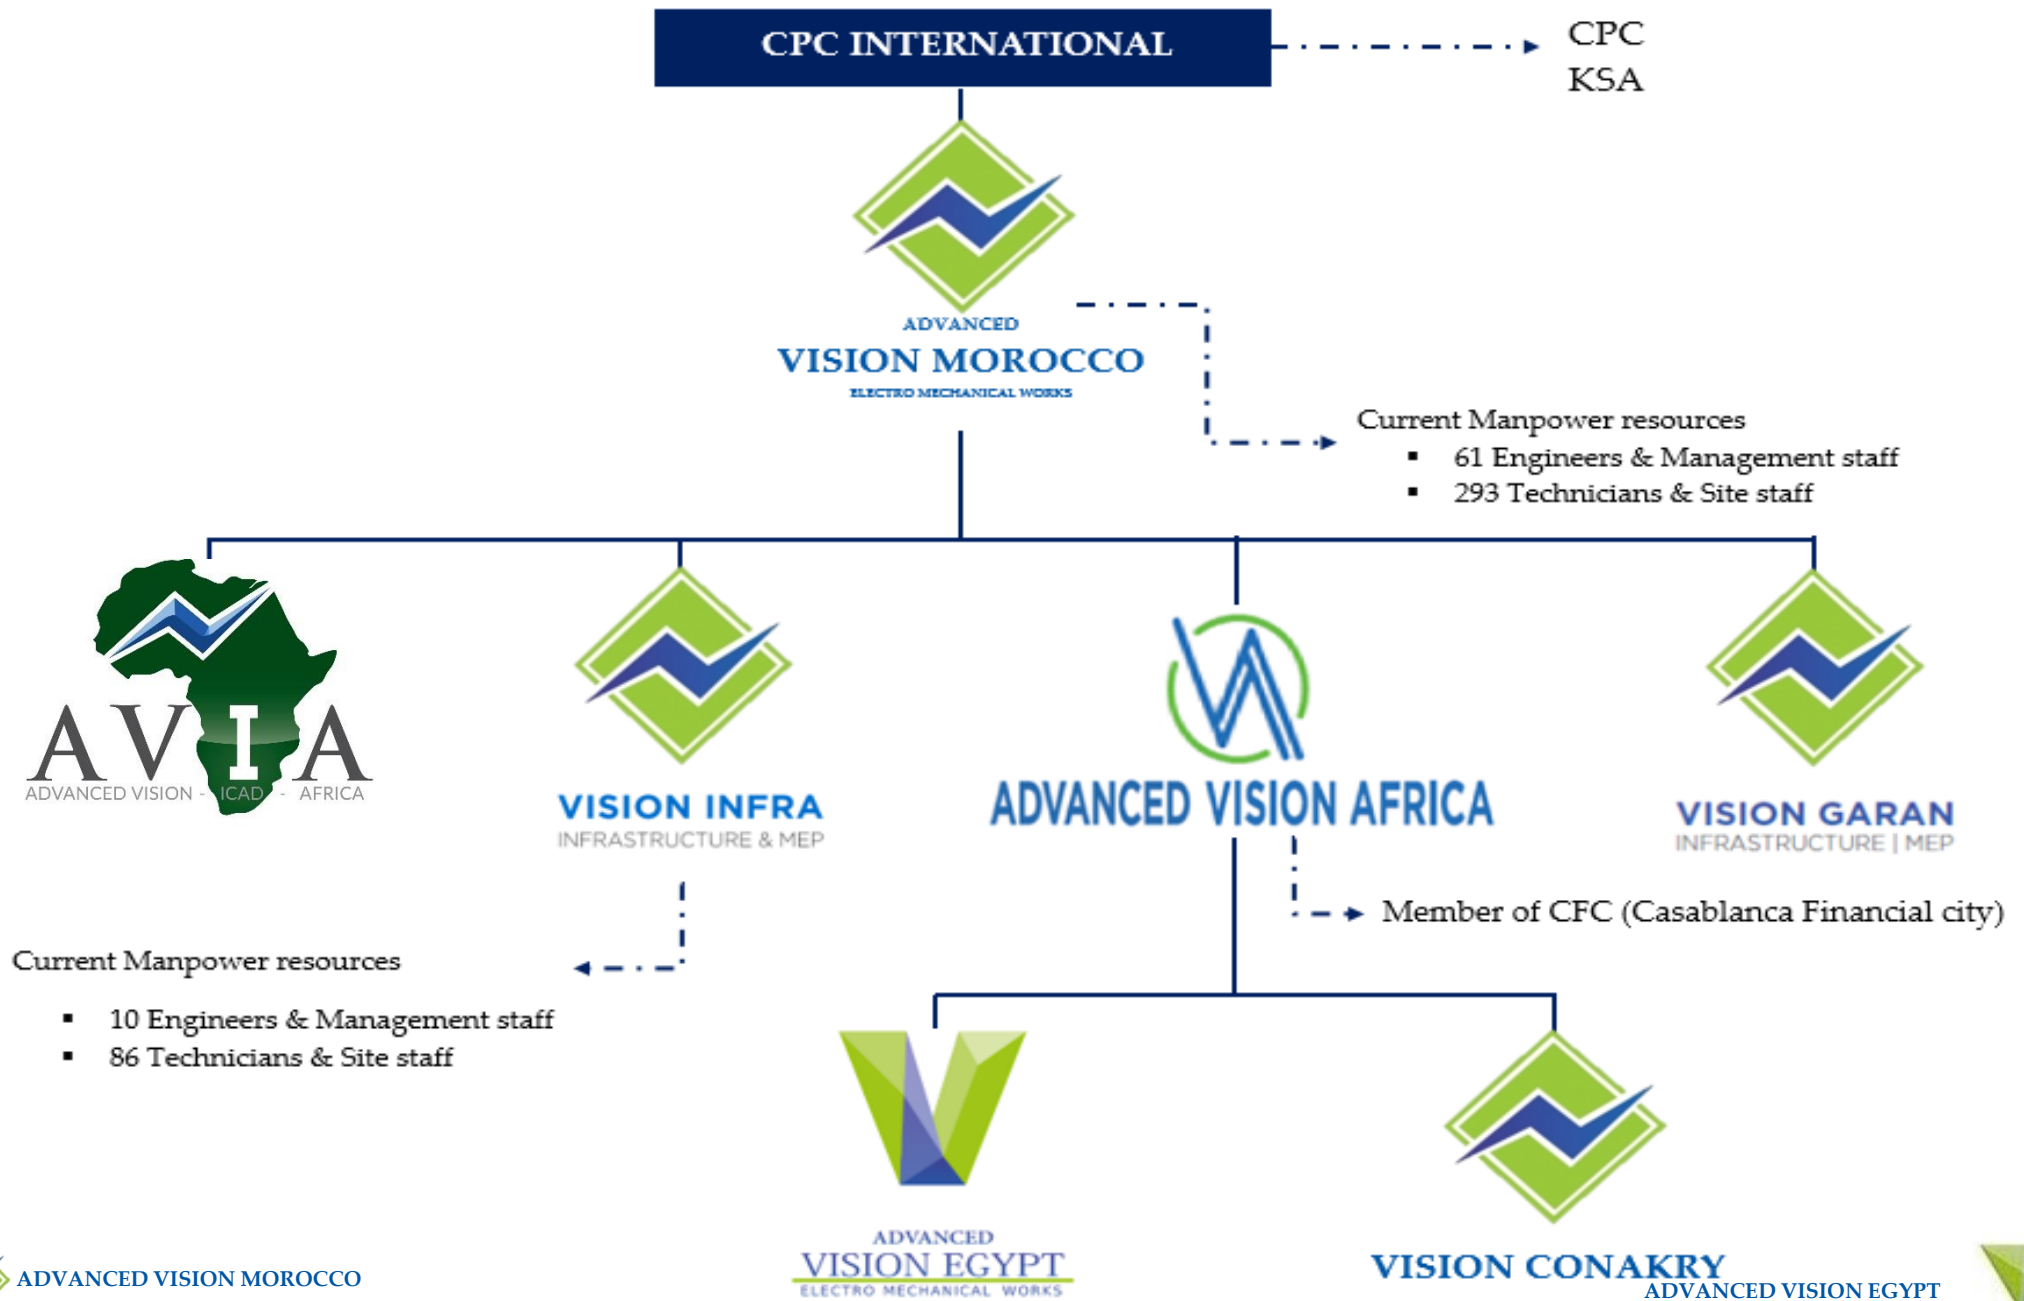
CPC INTERNATIONAL

CPC
KSA

ADVANCED
VISION MOROCCO
ELECTRO MECHANICAL WORKS

Current Manpower resources
- 61 Engineers & Management staff
- 293 Technicians & Site staff

AVIA
ADVANCED VISION - ICAD - AFRICA

VISION INFRA
INFRASTRUCTURE & MEP

ADVANCED VISION AFRICA

VISION GARAN
INFRASTRUCTURE | MEP

Member of CFC (Casablanca Financial city)

Current Manpower resources
- 10 Engineers & Management staff
- 86 Technicians & Site staff

ADVANCED
VISION EGYPT
ELECTRO MECHANICAL WORKS

VISION CONAKRY

ADVANCED VISION MOROCCO

ADVANCED VISION EGYPT